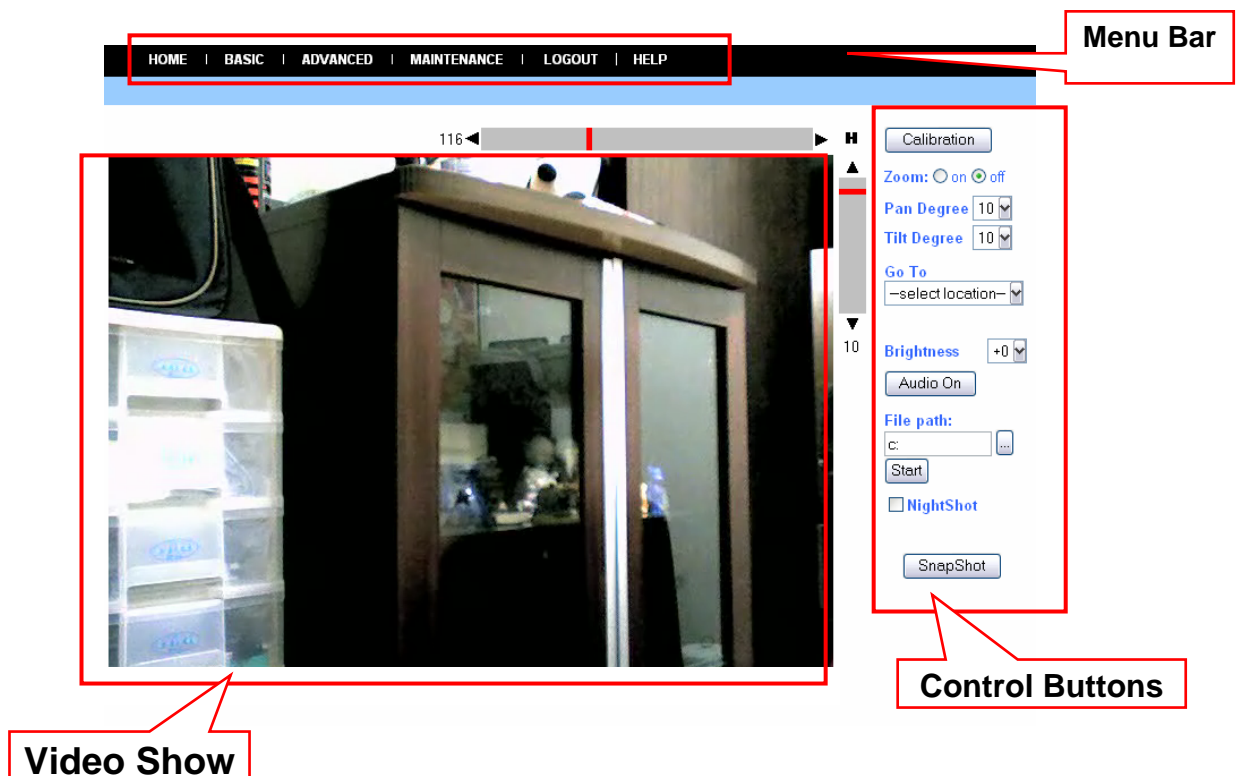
HOME | BASIC | ADVANCED | MAINTENANCE | LOGOUT | HELP

Menu Bar

116 H

10

Calibration

Zoom: on off

Pan Degree 10

Tilt Degree 10

Go To

--select location--

Brightness +0

Audio On

File path:

c:

...

Start

NightShot

SnapShot

Control Buttons

Video Show